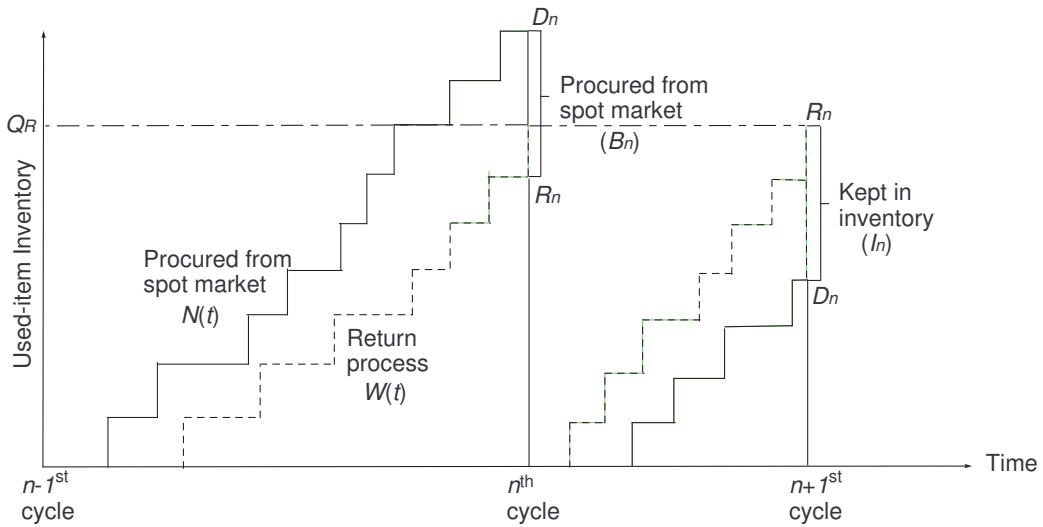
$D_n$

Procured from spot market ($B_n$)

$Q_R$

$R_n$

$R_n$

Kept in inventory ($I_n$)

Used-item Inventory

Procured from spot market $N(t)$

Return process $W(t)$

$D_n$

Time

$n$-$1^{\text{st}}$ cycle

$n^{\text{th}}$ cycle

$n$+$1^{\text{st}}$ cycle